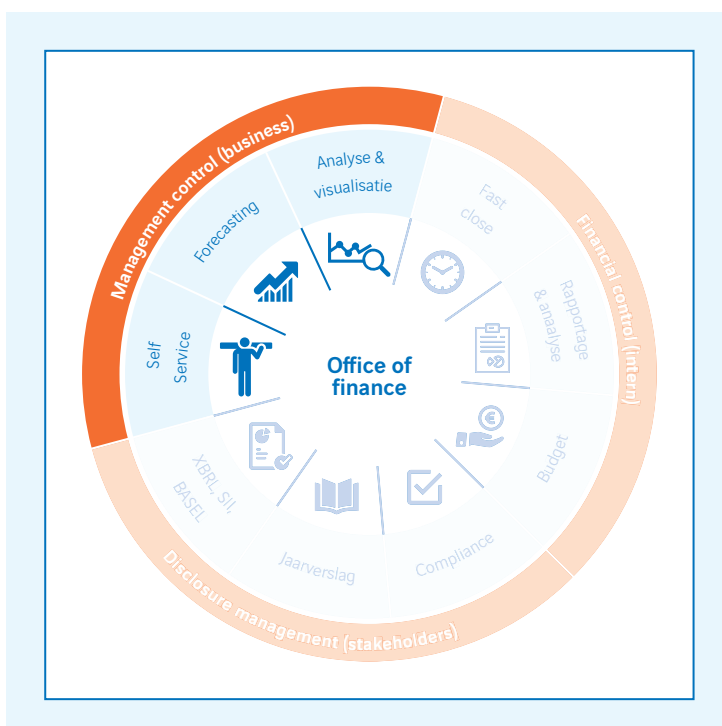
Management control (business)

Analyse & visualisatie

Forecasting

Self Service

Financial control (intern)

Fast close

Rapportage & analyse

Budget

Compliance

Jaarverslag

XBRL, SII, BASEL

Disclosure management (stakeholders)

Office of finance